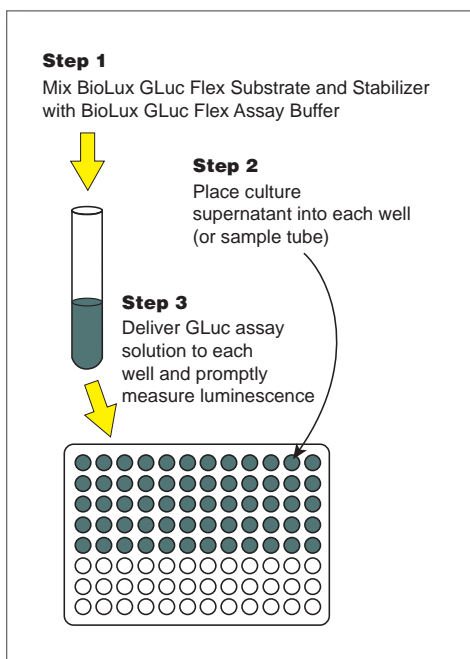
Step 1
Mix BioLux GLuc Flex Substrate and Stabilizer with BioLux GLuc Flex Assay Buffer

Step 2
Place culture supernatant into each well (or sample tube)

Step 3
Deliver GLuc assay solution to each well and promptly measure luminescence